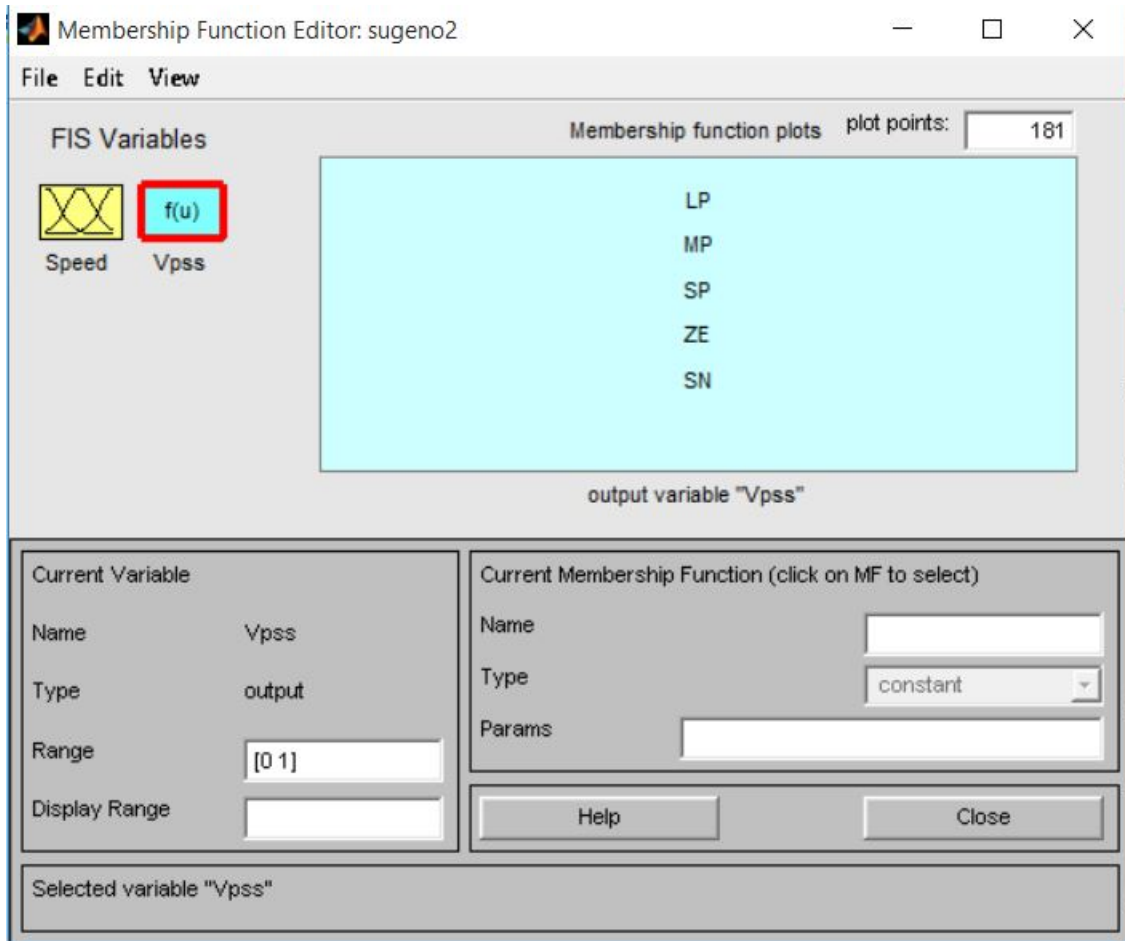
Membership Function Editor: sugeno2

File Edit View

FIS Variables

f(u)

Speed Vpss

Membership function plots

plot points: 181

LP
MP
SP
ZE
SN

output variable "Vpss"

Current Variable

Name Vpss

Type output

Range [0 1]

Display Range

Current Membership Function (click on MF to select)

Name

Type constant

Params

Help

Close

Selected variable "Vpss"